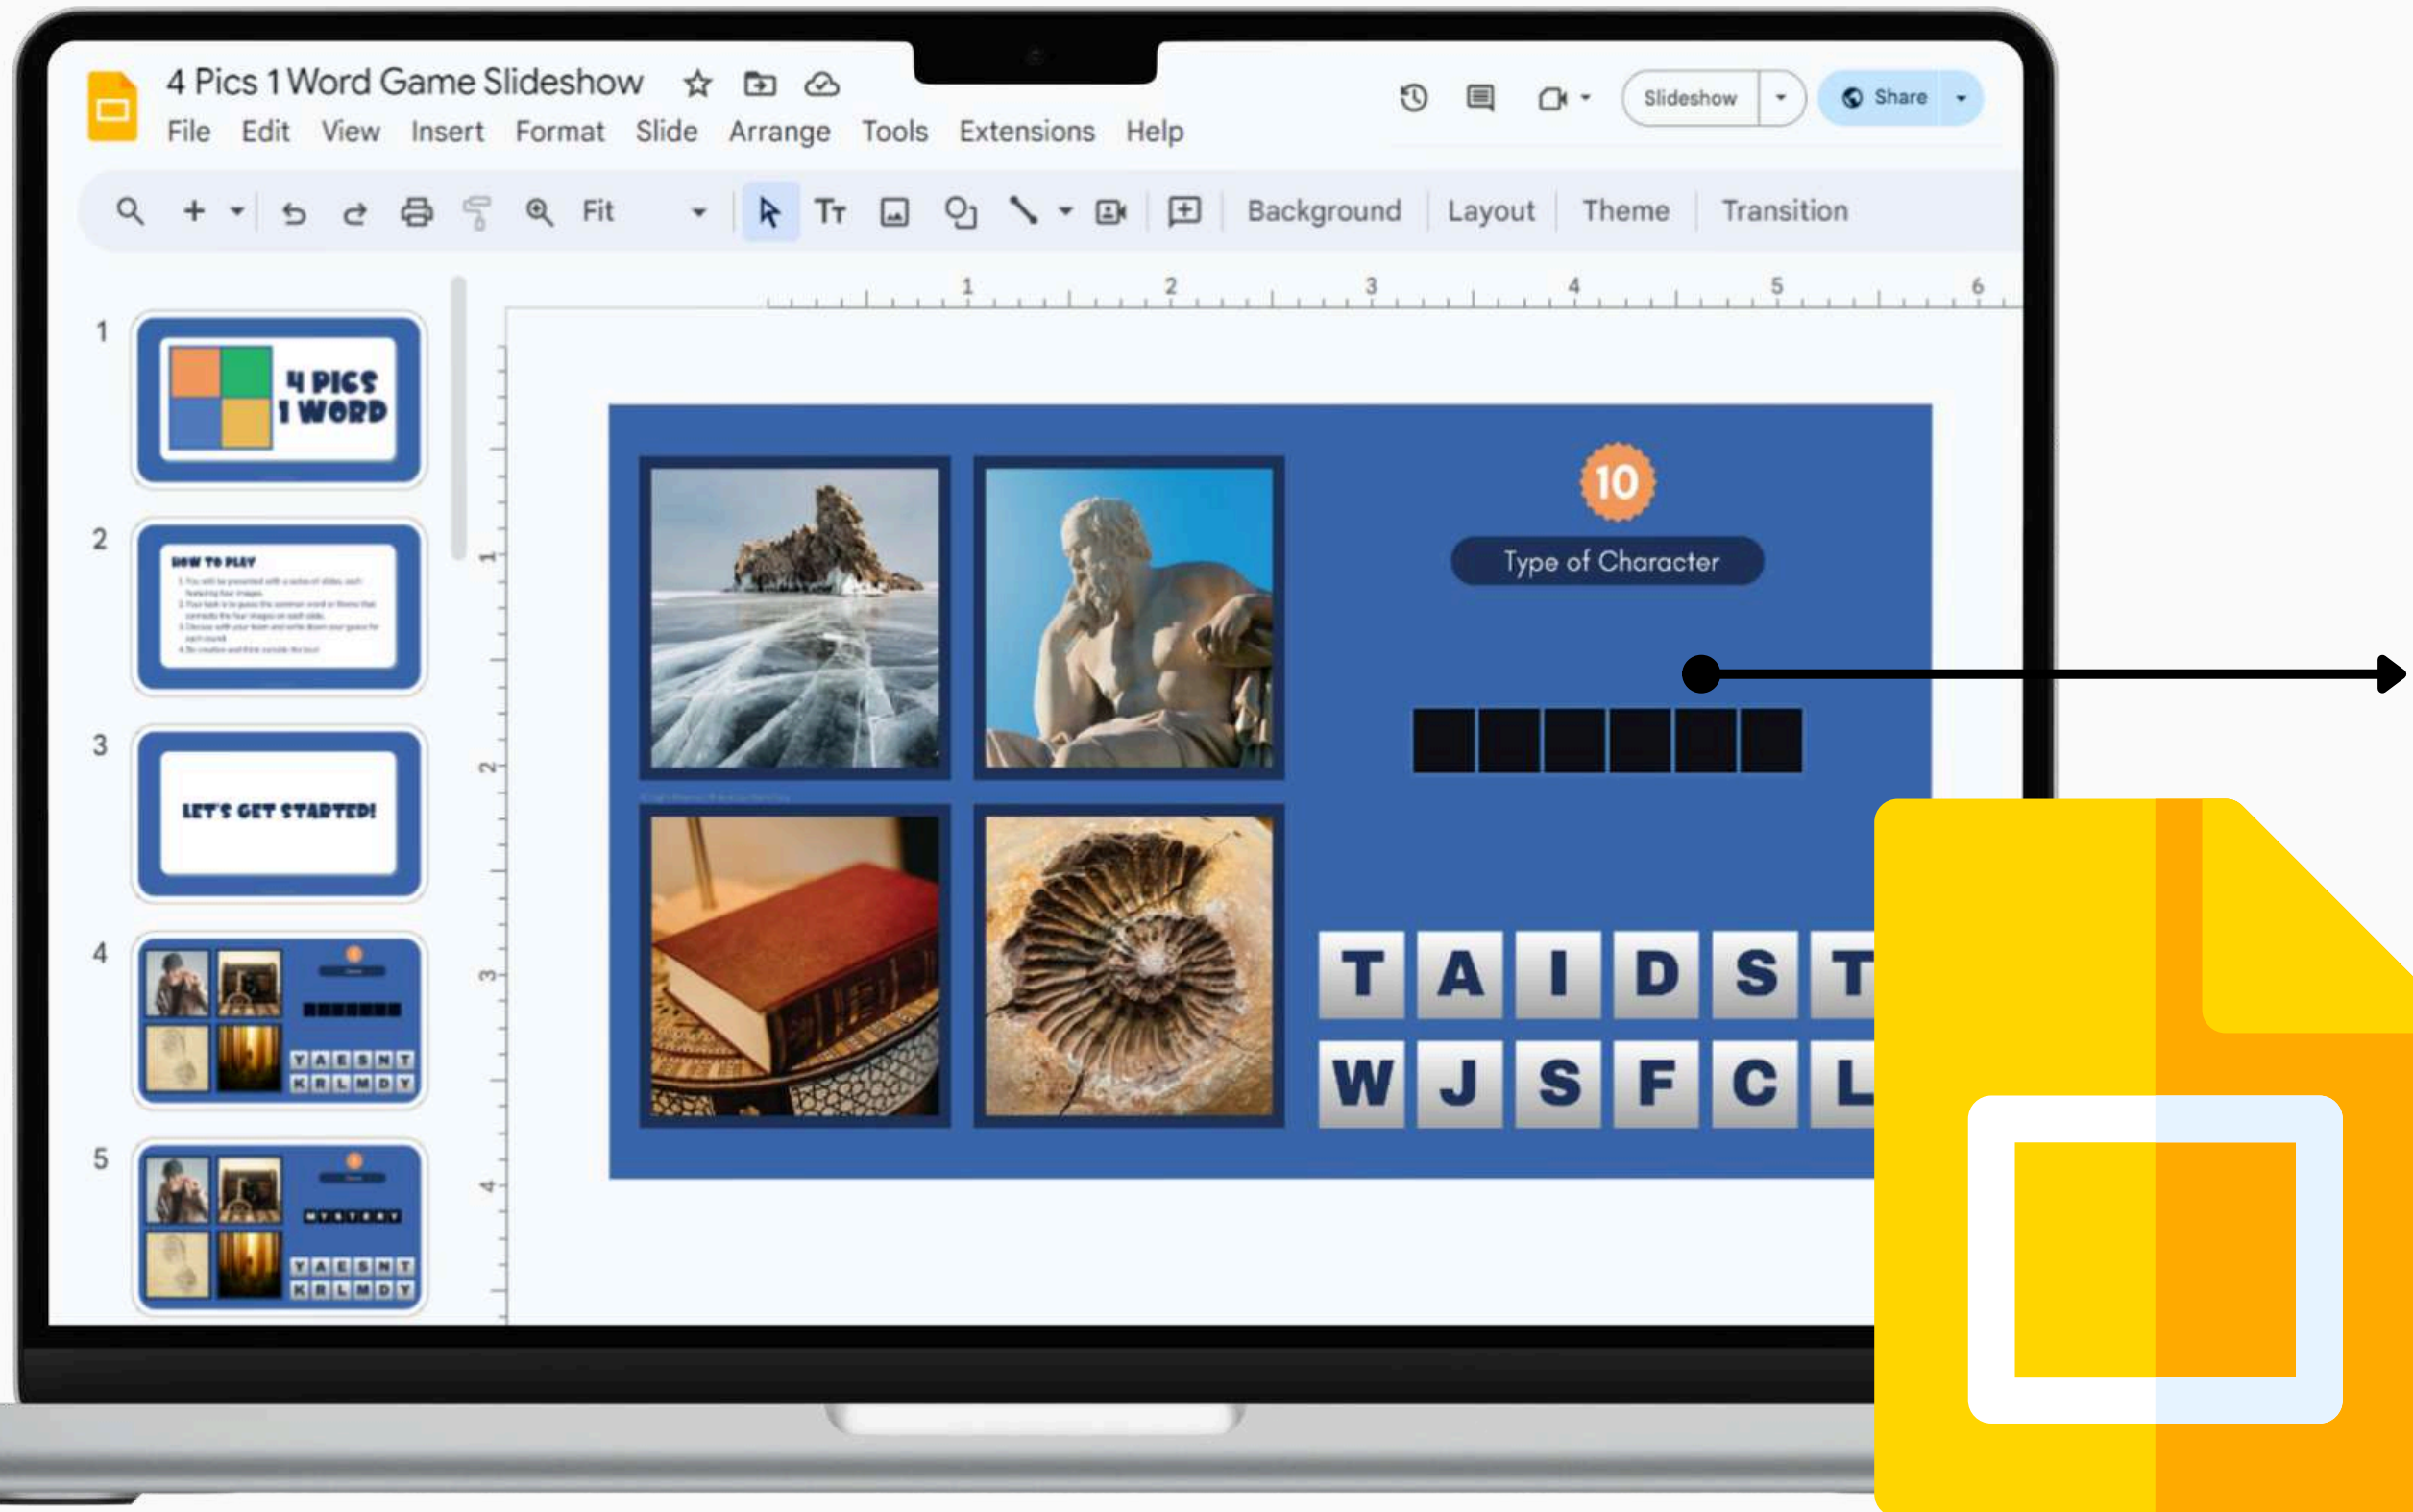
4 Pics 1 Word Game Slideshow

File Edit View Insert Format Slide Arrange Tools Extensions Help

Slideshow Share

Fit Background Layout Theme Transition

1 2 3 4 5 6

1
4 PICS 1 WORD

2
HOW TO PLAY
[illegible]

3
LET'S GET STARTED!

4

5

10

Type of Character

T A I D S T
W J S F C L